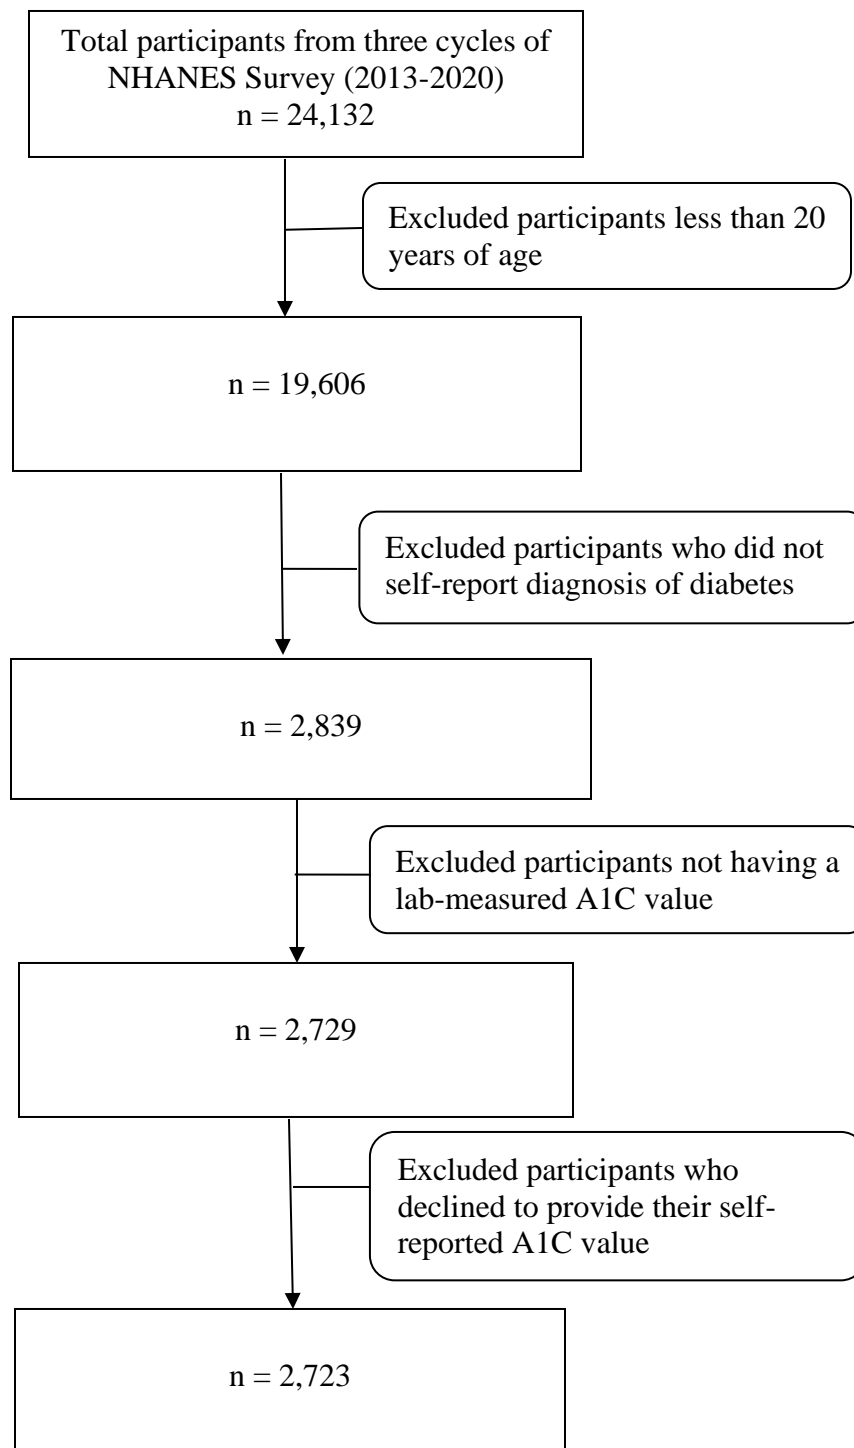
Total participants from three cycles of NHANES Survey (2013-2020)
n = 24,132

Excluded participants less than 20 years of age

n = 19,606

Excluded participants who did not self-report diagnosis of diabetes

n = 2,839

Excluded participants not having a lab-measured A1C value

n = 2,729

Excluded participants who declined to provide their self-reported A1C value

n = 2,723